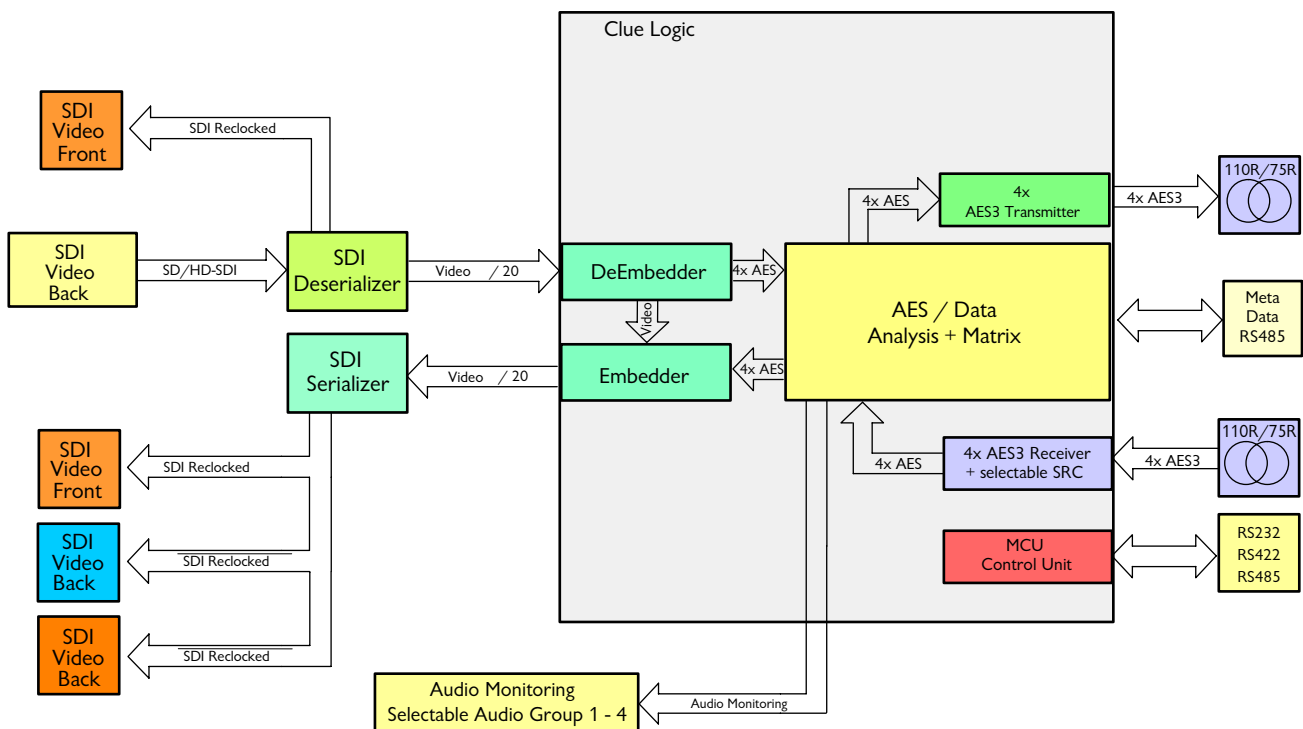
Clue Logic

SDI Video Front

SDI Reclocked

SDI Video Back

SD/HD-SDI

SDI Deserializer

Video / 20

DeEmbedder

4x AES

Video

4x AES

4x AES3 Transmitter

4x AES3

110R/75R

AES / Data Analysis + Matrix

Meta Data RS485

SDI Serializer

Video / 20

Embedder

4x AES

SDI Video Front

SDI Reclocked

4x AES

4x AES3 Receiver + selectable SRC

4x AES3

110R/75R

SDI Video Back

SDI Reclocked

MCU Control Unit

RS232 RS422 RS485

SDI Video Back

SDI Reclocked

Audio Monitoring Selectable Audio Group 1 - 4

Audio Monitoring